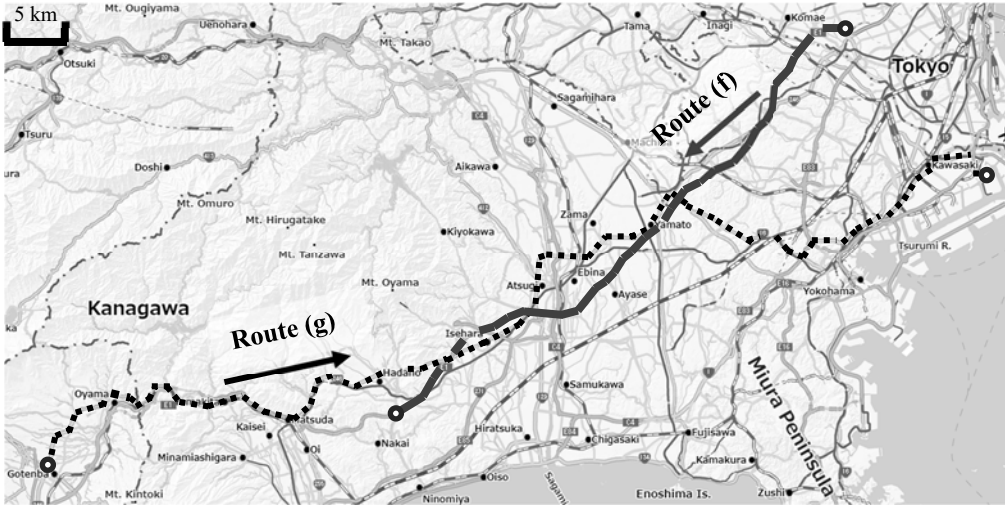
5 km
Mt. Ougiyama
Uenohara
Mt. Takao
Tama
Inagi
Komae
Tokyo
Otsuki
Sagamihara
Route (f)
Tsuru
Machida
Doshi
Aikawa
Kawasaki
Mt. Omuro
Zama
Mt. Hirugatake
Kiyokawa
Yamato
Mt. Tanzawa
Tsurumi R.
Ebina
Mt. Oyama
Atsugi
Ayase
Yokohama
Kanagawa
Route (g)
Isehara
Hadano
Miura Peninsula
Samukawa
Oyama
Matsuda
Kaisei
Nakai
Hiratsuka
Chigasaki
Fujisawa
Minamiashigara
Oi
Gotemba
Mt. Kintoki
Oiso
Ninomiya
Kamakura
Enoshima Is.
Zushi